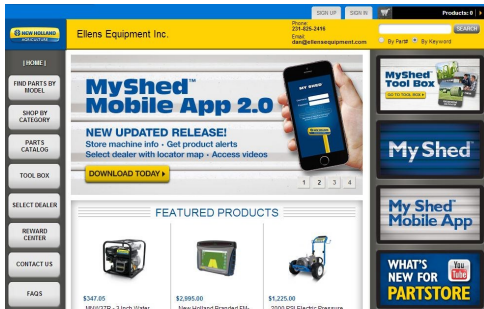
SIGN UP | SIGN IN | Products: 0

NEW HOLLAND AGRICULTURE

Ellens Equipment Inc.

Phone: 231-825-2416
Email: dan@ellensequipment.com

SEARCH

By Part# By Keyword

[ HOME ]

FIND PARTS BY MODEL

SHOP BY CATEGORY

PARTS CATALOG

TOOL BOX

SELECT DEALER

REWARD CENTER

CONTACT US

FAQS

MyShed™ Mobile App 2.0

MY SHED

NEW UPDATED RELEASE!
Store machine info · Get product alerts
Select dealer with locator map · Access videos

DOWNLOAD TODAY ▸

1 2 3 4

FEATURED PRODUCTS

$347.05
MW27P - 2 Inch Water

$2,995.00
New Holland Branded FM-

$1,225.00
2000 PSI Electric Pressure

MyShed™ Tool Box

GO TO TOOL BOX ▸

My Shed

My Shed™ Mobile App

WHAT'S NEW FOR PARTSTORE

YouTube